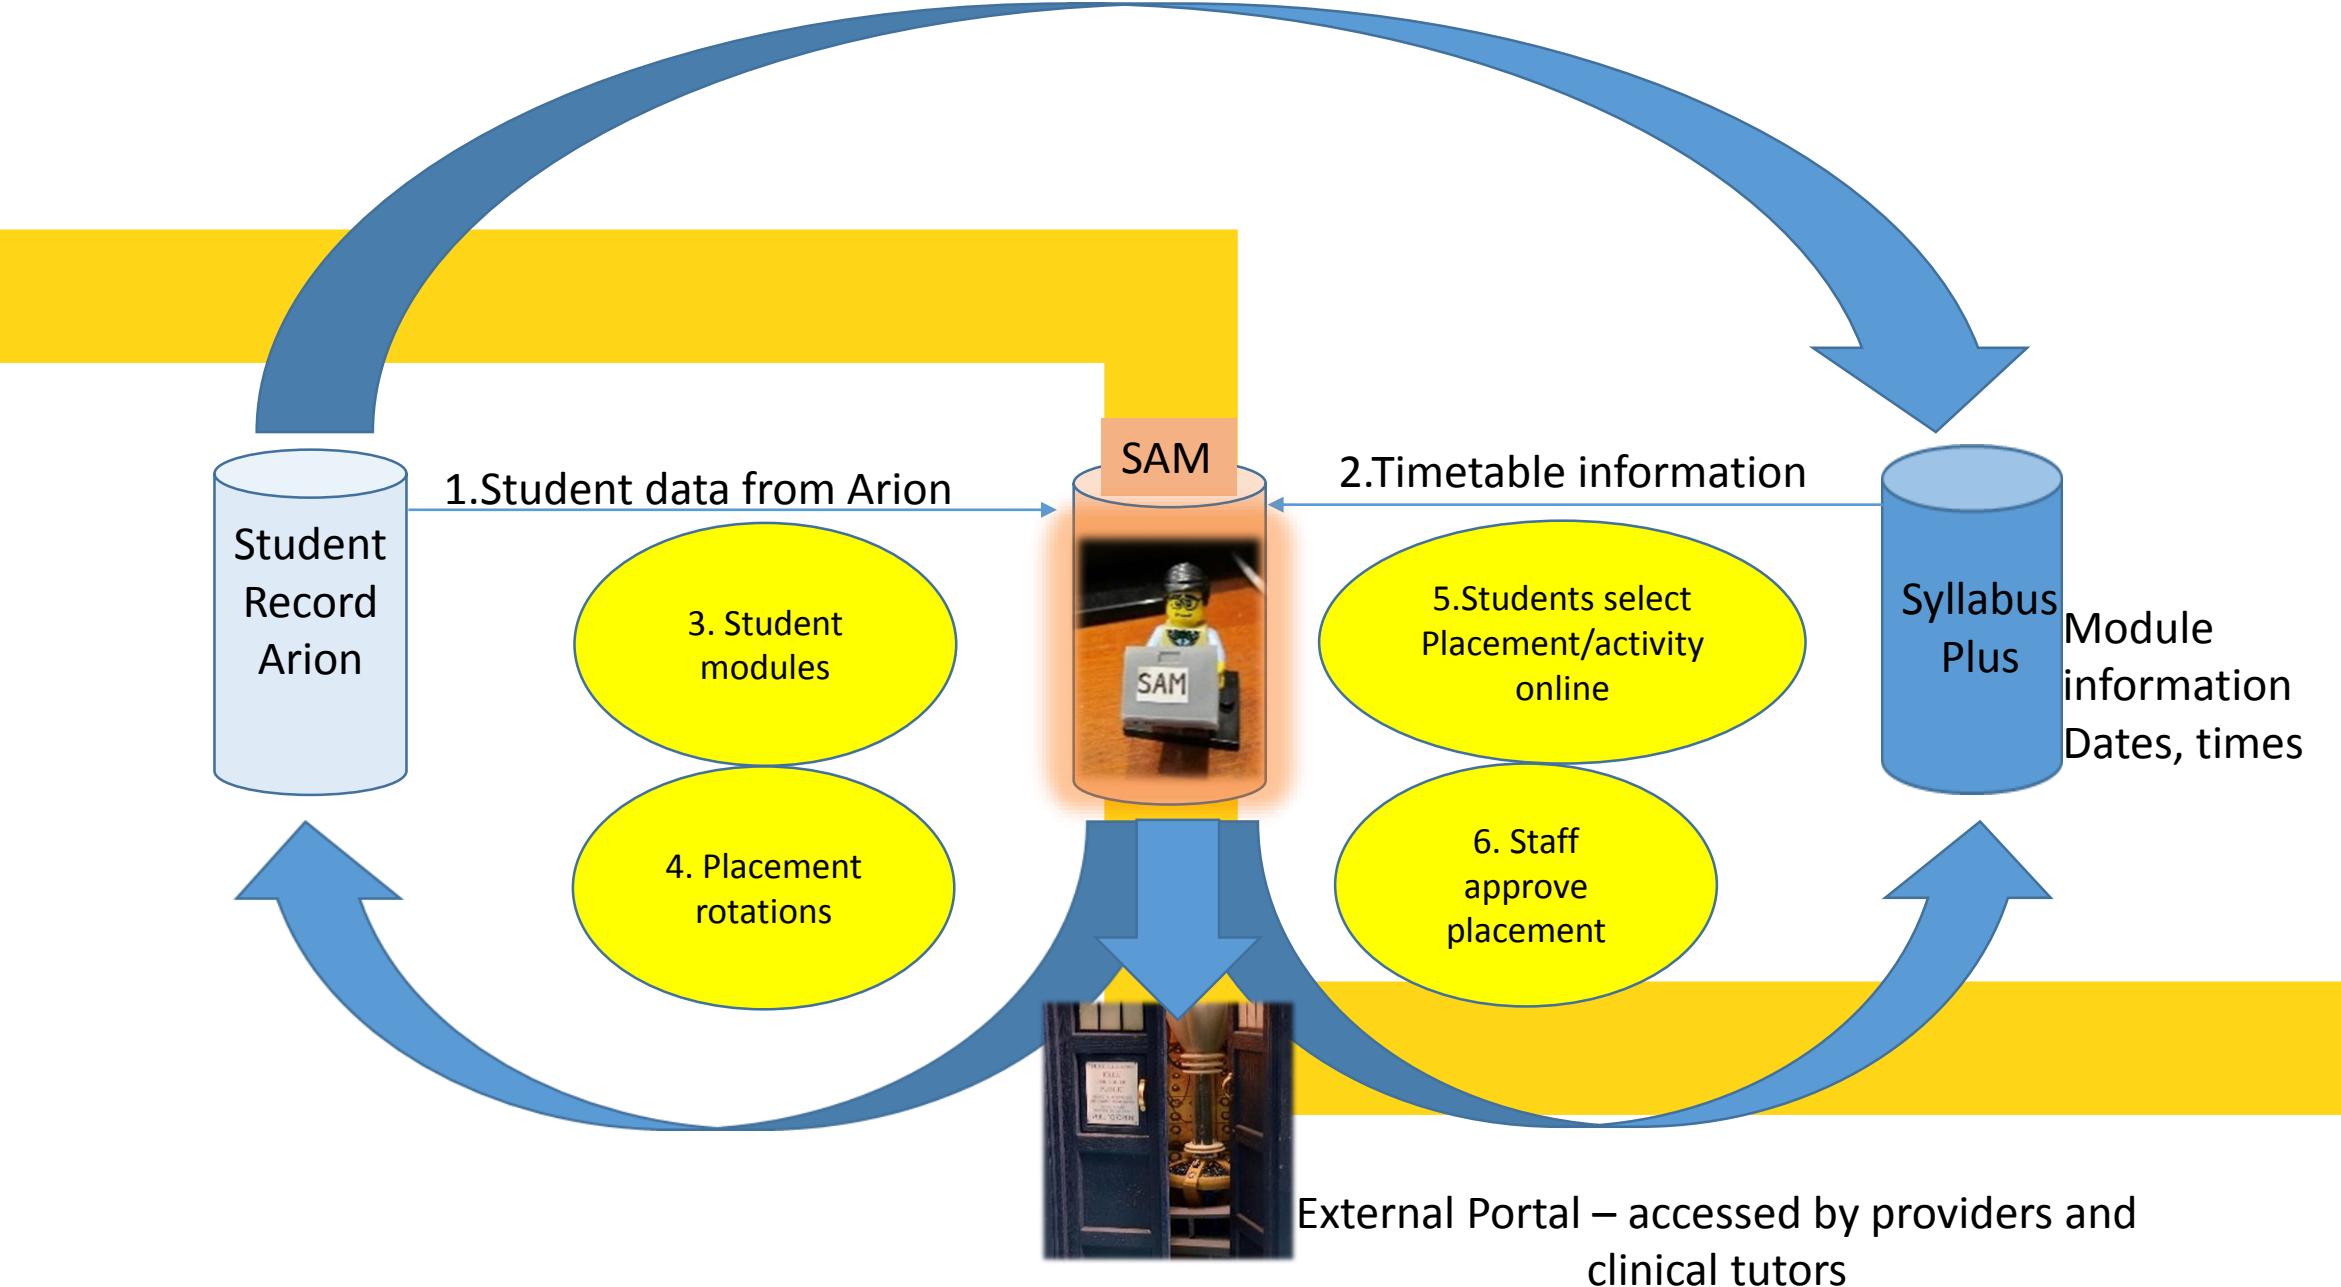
Student Record Arion

1.Student data from Arion

SAM

SAM

2.Timetable information

Syllabus Plus

Module information Dates, times

3. Student modules

4. Placement rotations

5.Students select Placement/activity online

6. Staff approve placement

External Portal – accessed by providers and clinical tutors